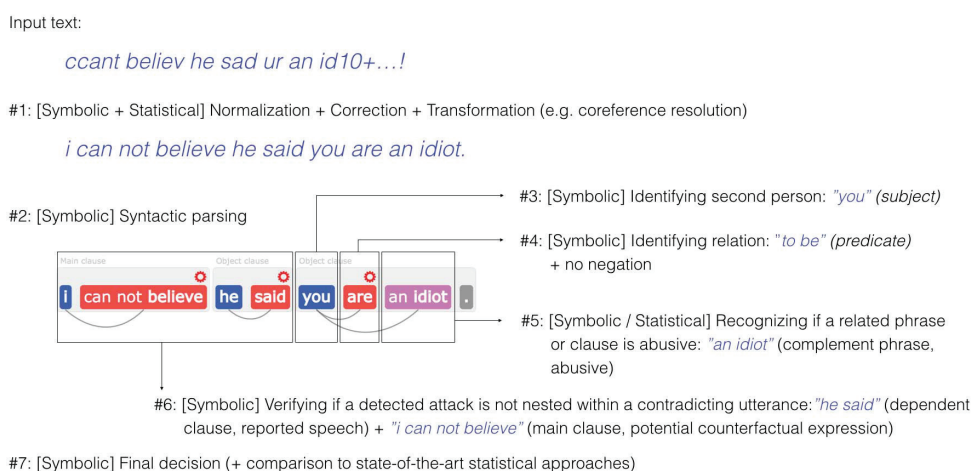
Input text:

ccant believ he sad ur an id10+…!

#1: [Symbolic + Statistical] Normalization + Correction + Transformation (e.g. coreference resolution)

i can not believe he said you are an idiot.

#2: [Symbolic] Syntactic parsing

Main clause

Object clause

Object clause

i can not believe he said you are an idiot .

#3: [Symbolic] Identifying second person: "you" (subject)

#4: [Symbolic] Identifying relation: "to be" (predicate) + no negation

#5: [Symbolic / Statistical] Recognizing if a related phrase or clause is abusive: "an idiot" (complement phrase, abusive)

#6: [Symbolic] Verifying if a detected attack is not nested within a contradicting utterance: "he said" (dependent clause, reported speech) + "i can not believe" (main clause, potential counterfactual expression)

#7: [Symbolic] Final decision (+ comparison to state-of-the-art statistical approaches)